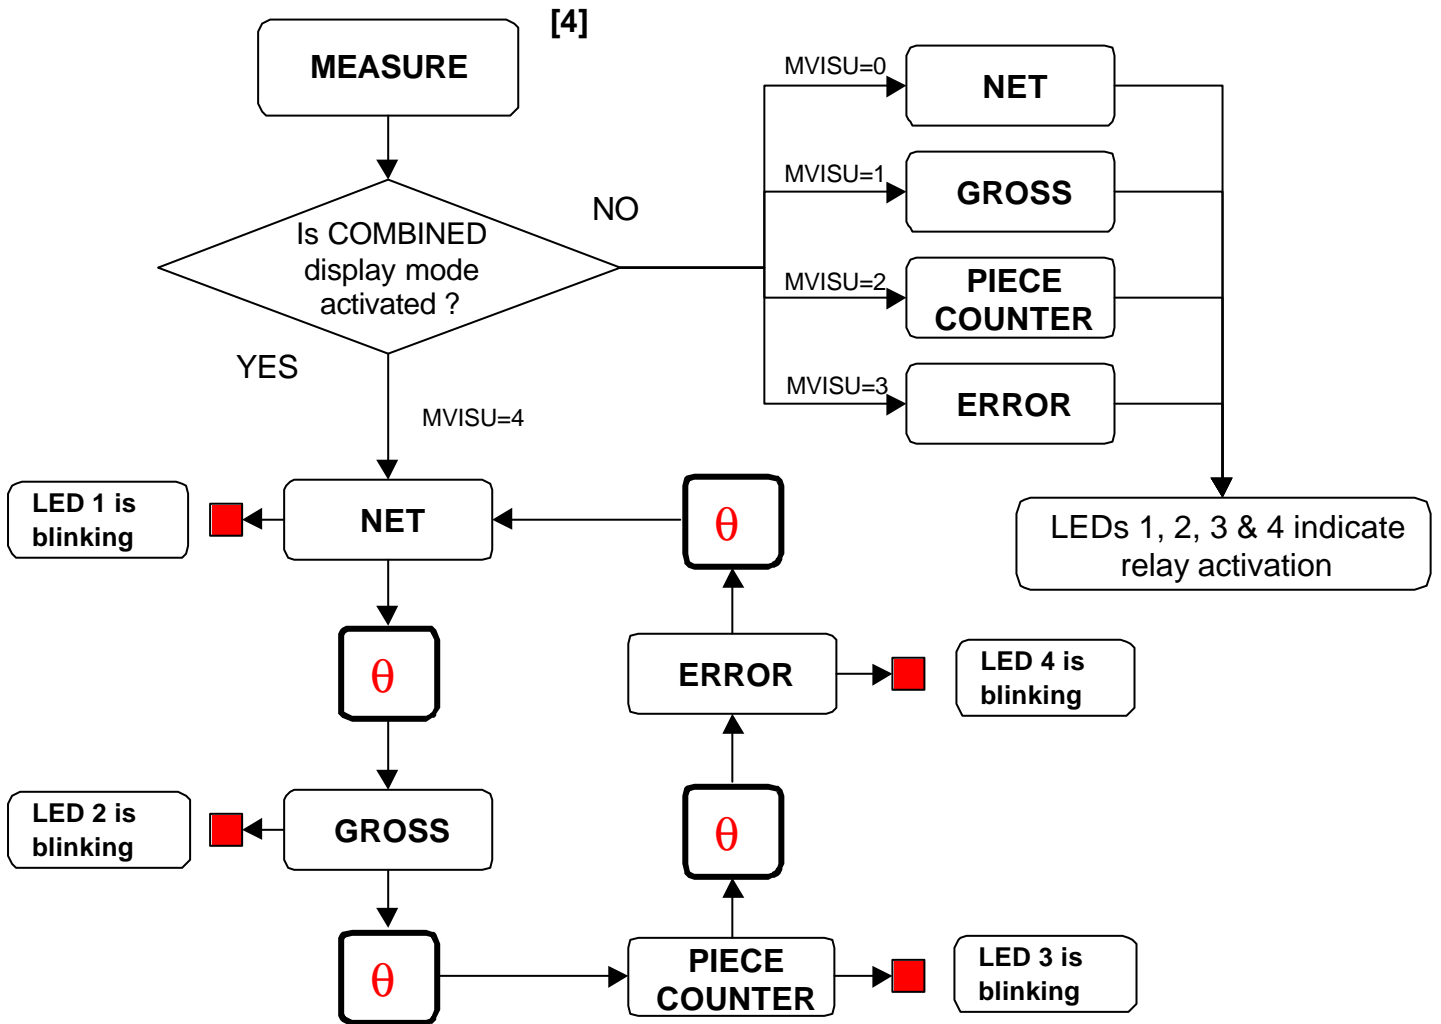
[4]

MEASURE

Is COMBINED display mode activated ?

NO

YES

MVISU=0
NET

MVISU=1
GROSS

MVISU=2
PIECE COUNTER

MVISU=3
ERROR

LEDs 1, 2, 3 & 4 indicate relay activation

MVISU=4

LED 1 is blinking

NET

$\theta$

$\theta$

ERROR

LED 4 is blinking

LED 2 is blinking

GROSS

$\theta$

$\theta$

PIECE COUNTER

LED 3 is blinking